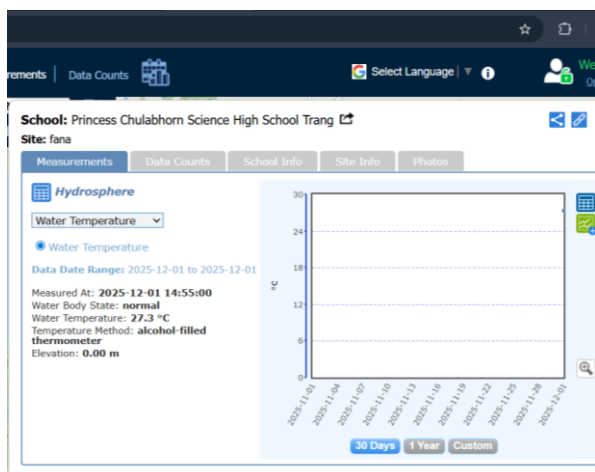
rements | Data Counts

Select Language | ▼

We
Or

School: Princess Chulabhorn Science High School Trang
Site: fana

Measurements | Data Counts | School Info | Site Info | Photos

Hydrosphere

Water Temperature

Water Temperature

Data Date Range: 2025-12-01 to 2025-12-01

Measured At: 2025-12-01 14:55:00
Water Body State: normal
Water Temperature: 27.3 °C
Temperature Method: alcohol-filled thermometer
Elevation: 0.00 m

30
24
18
12
6
0
°C

2025-11-01
2025-11-04
2025-11-07
2025-11-10
2025-11-13
2025-11-16
2025-11-19
2025-11-22
2025-11-25
2025-11-28
2025-12-01

30 Days | 1 Year | Custom